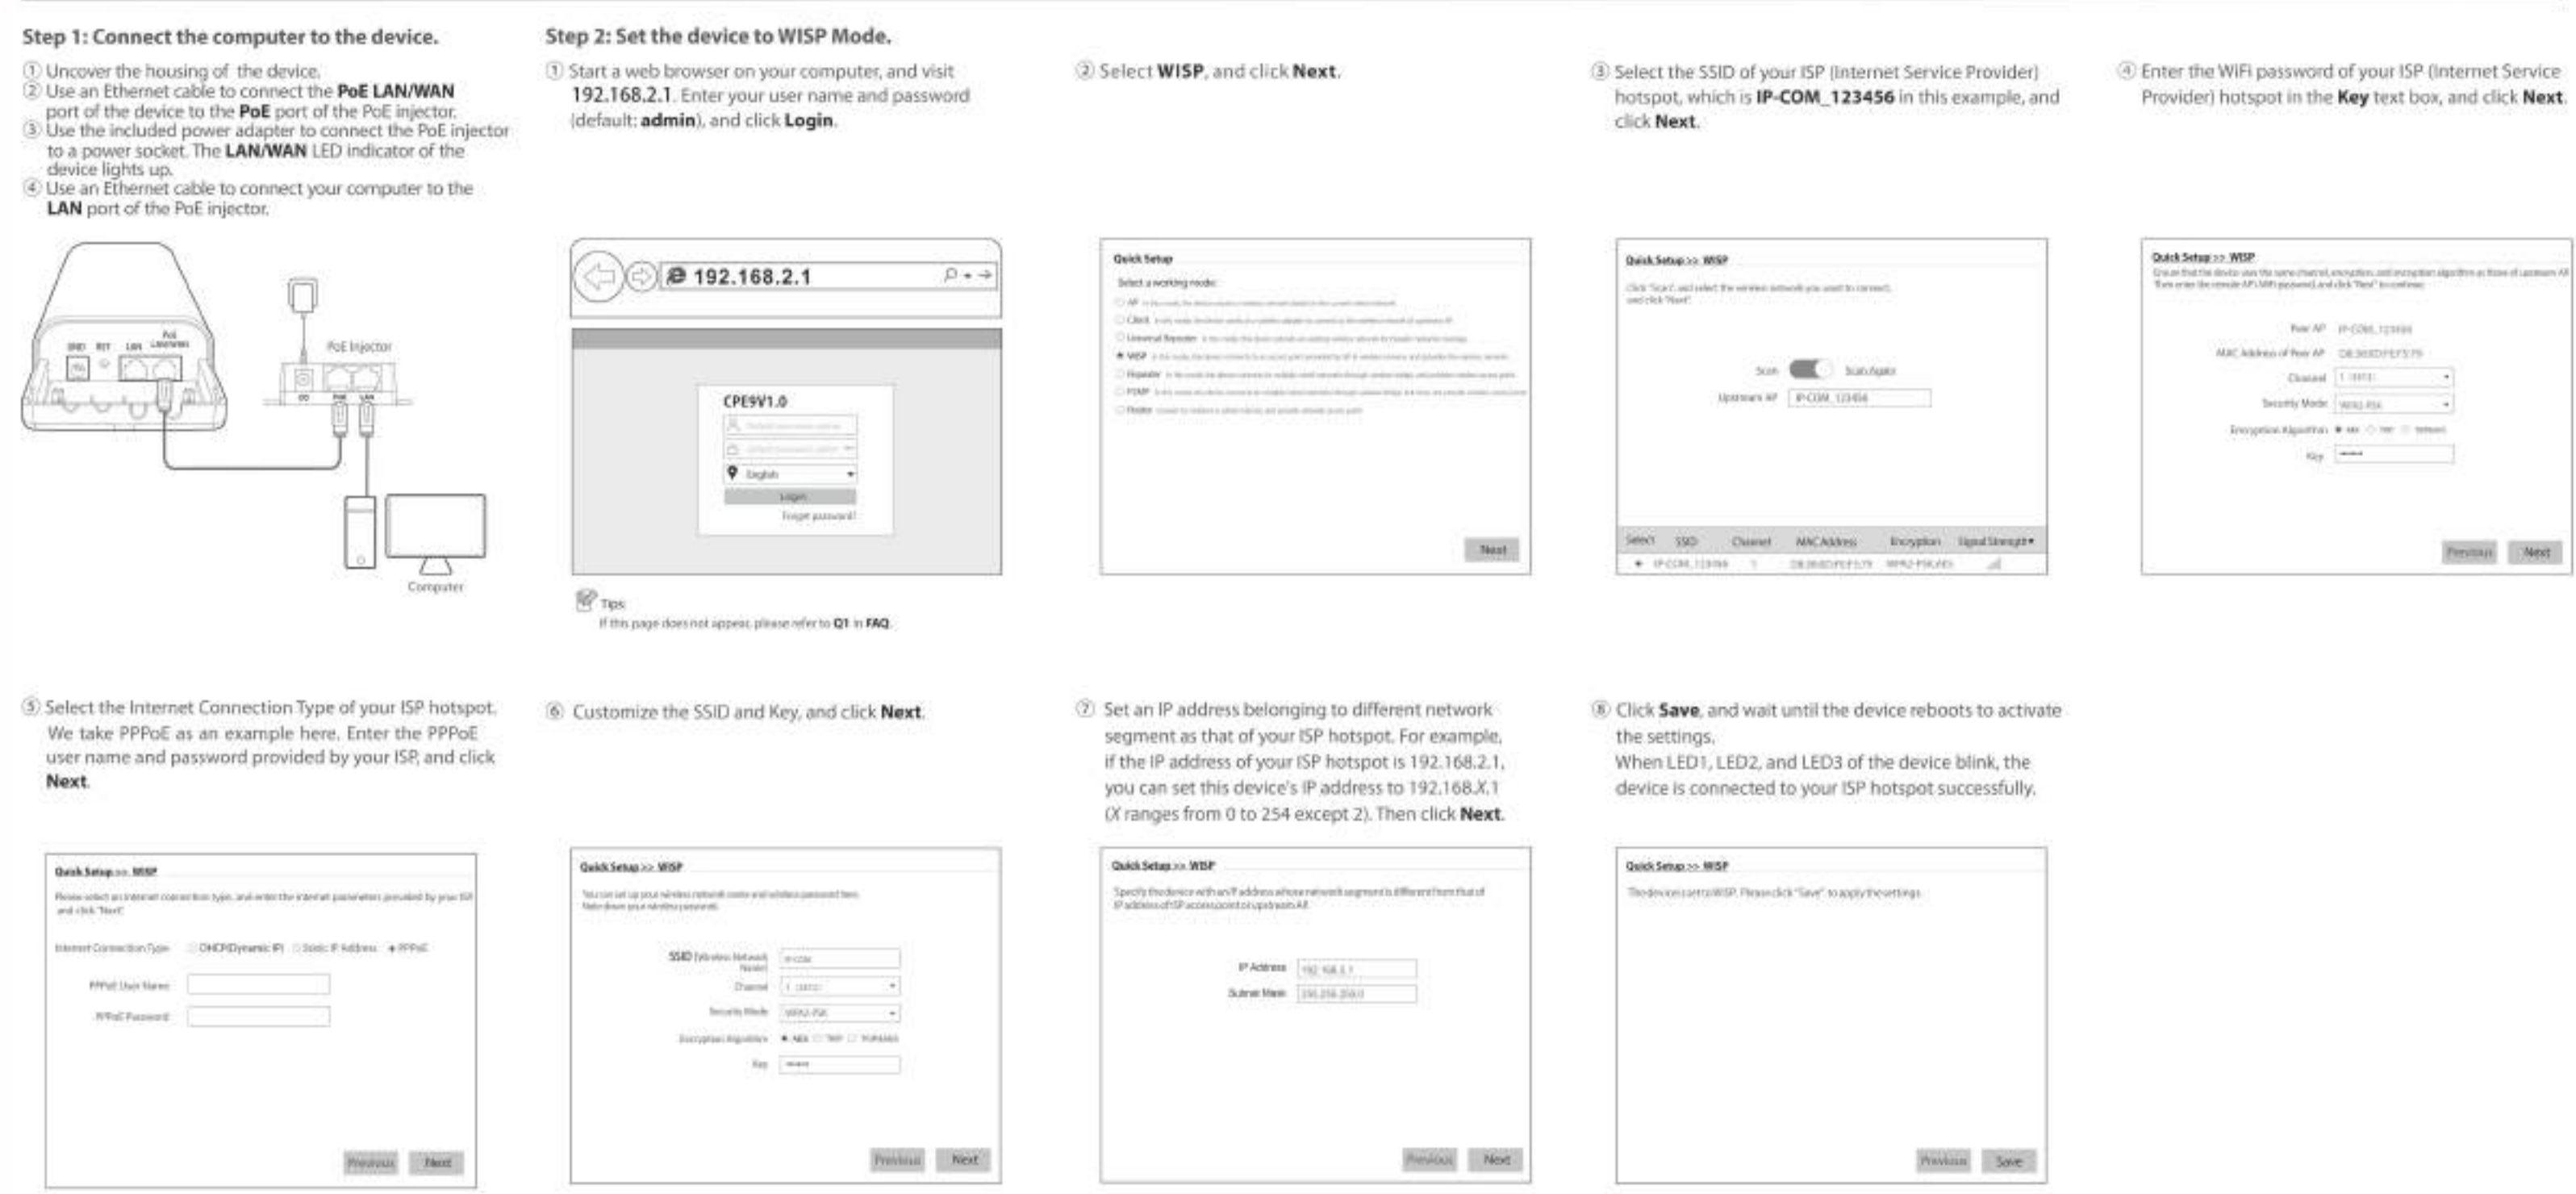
Step 1: Connect the computer to the device.

① Uncover the housing of the device.
② Use an Ethernet cable to connect the **PoE LAN/WAN** port of the device to the **PoE** port of the PoE injector.
③ Use the included power adapter to connect the PoE injector to a power socket. The **LAN/WAN** LED indicator of the device lights up.
④ Use an Ethernet cable to connect your computer to the **LAN** port of the PoE injector.

GND RST LAN PoE LAN/WAN

PoE Injector

DC PoE LAN

Computer

Step 2: Set the device to WISP Mode.

① Start a web browser on your computer, and visit **192.168.2.1**. Enter your user name and password (default: **admin**), and click **Login**.

192.168.2.1

CPE9V1.0

English

Login

Forget password?

Tips
If this page does not appear, please refer to **Q1** in **FAQ**.

② Select **WISP**, and click **Next**.

Quick Setup
Select a working mode:
AP
Client
Universal Repeater
WISP
Repeater
P2MP
Router

Next

③ Select the SSID of your ISP (Internet Service Provider) hotspot, which is **IP-COM_123456** in this example, and click **Next**.

Quick Setup >> WISP

Scan Scan Again
Upstream AP IP-COM_123456

| Select | SSID | Channel | MAC Address | Encryption | Signal Strength |
|---|---|---|---|---|---|
| | IP-COM_123456 | 1 | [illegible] | WPA2-PSK/AES | |

④ Enter the WiFi password of your ISP (Internet Service Provider) hotspot in the **Key** text box, and click **Next**.

Quick Setup >> WISP

Peer AP IP-COM_123456
MAC Address of Peer AP
Channel
Security Mode
Encryption Algorithm
Key

Previous Next

⑤ Select the Internet Connection Type of your ISP hotspot. We take PPPoE as an example here. Enter the PPPoE user name and password provided by your ISP, and click **Next**.

Quick Setup >> WISP

Internet Connection Type DHCP/Dynamic IP Static IP Address PPPoE
PPPoE User Name
PPPoE Password

Previous Next

⑥ Customize the SSID and Key, and click **Next**.

Quick Setup >> WISP

SSID (Wireless Network Name)
Channel
Security Mode
Encryption Algorithm
Key

Previous Next

⑦ Set an IP address belonging to different network segment as that of your ISP hotspot. For example, if the IP address of your ISP hotspot is 192.168.2.1, you can set this device's IP address to 192.168.*X*.1 (*X* ranges from 0 to 254 except 2). Then click **Next**.

Quick Setup >> WISP

IP Address 192.168.1.1
Subnet Mask 255.255.255.0

Previous Next

⑧ Click **Save**, and wait until the device reboots to activate the settings.
When LED1, LED2, and LED3 of the device blink, the device is connected to your ISP hotspot successfully.

Quick Setup >> WISP

The device is set to WISP. Please click "Save" to apply the settings.

Previous Save